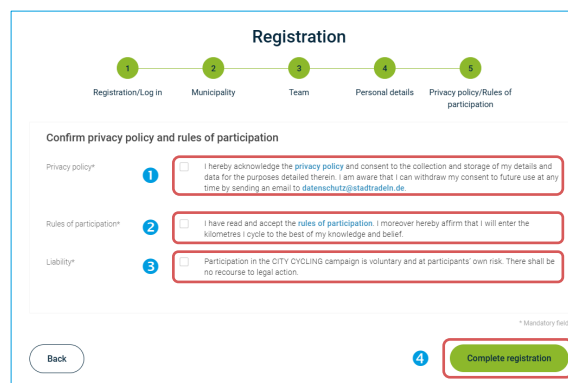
Registration

1 Registration/Log in
2 Municipality
3 Team
4 Personal details
5 Privacy policy/Rules of participation

Confirm privacy policy and rules of participation

Privacy policy*
1
I hereby acknowledge the privacy policy and consent to the collection and storage of my details and data for the purposes detailed therein. I am aware that I can withdraw my consent to future use at any time by sending an email to datenschutz@stadtradeln.de.

Rules of participation*
2
I have read and accept the rules of participation. I moreover hereby affirm that I will enter the kilometres I cycle to the best of my knowledge and belief.

Liability*
3
Participation in the CITY CYCLING campaign is voluntary and at participants' own risk. There shall be no recourse to legal action.

* Mandatory field

Back

4
Complete registration